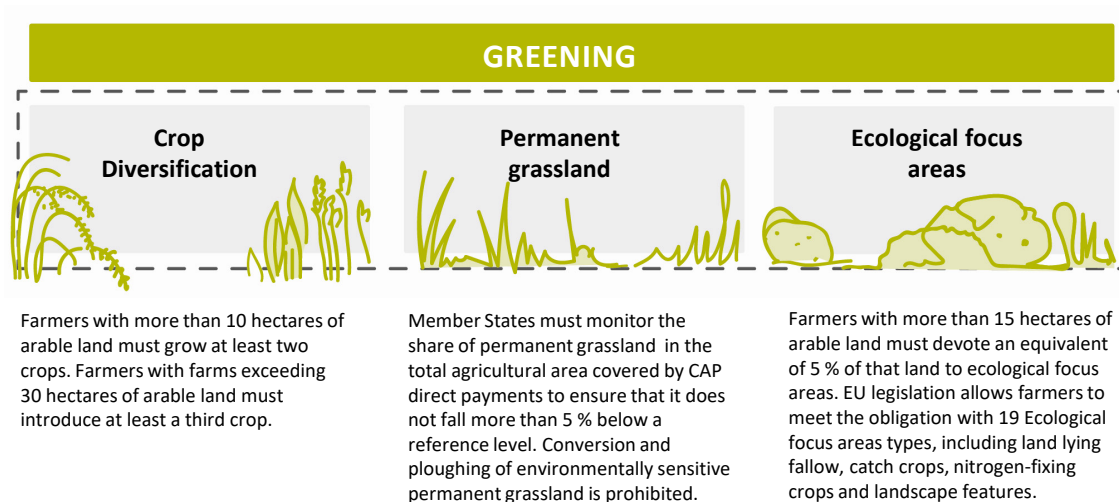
GREENING

Crop Diversification

Permanent grassland

Ecological focus areas

Farmers with more than 10 hectares of arable land must grow at least two crops. Farmers with farms exceeding 30 hectares of arable land must introduce at least a third crop.

Member States must monitor the share of permanent grassland in the total agricultural area covered by CAP direct payments to ensure that it does not fall more than 5 % below a reference level. Conversion and ploughing of environmentally sensitive permanent grassland is prohibited.

Farmers with more than 15 hectares of arable land must devote an equivalent of 5 % of that land to ecological focus areas. EU legislation allows farmers to meet the obligation with 19 Ecological focus areas types, including land lying fallow, catch crops, nitrogen-fixing crops and landscape features.